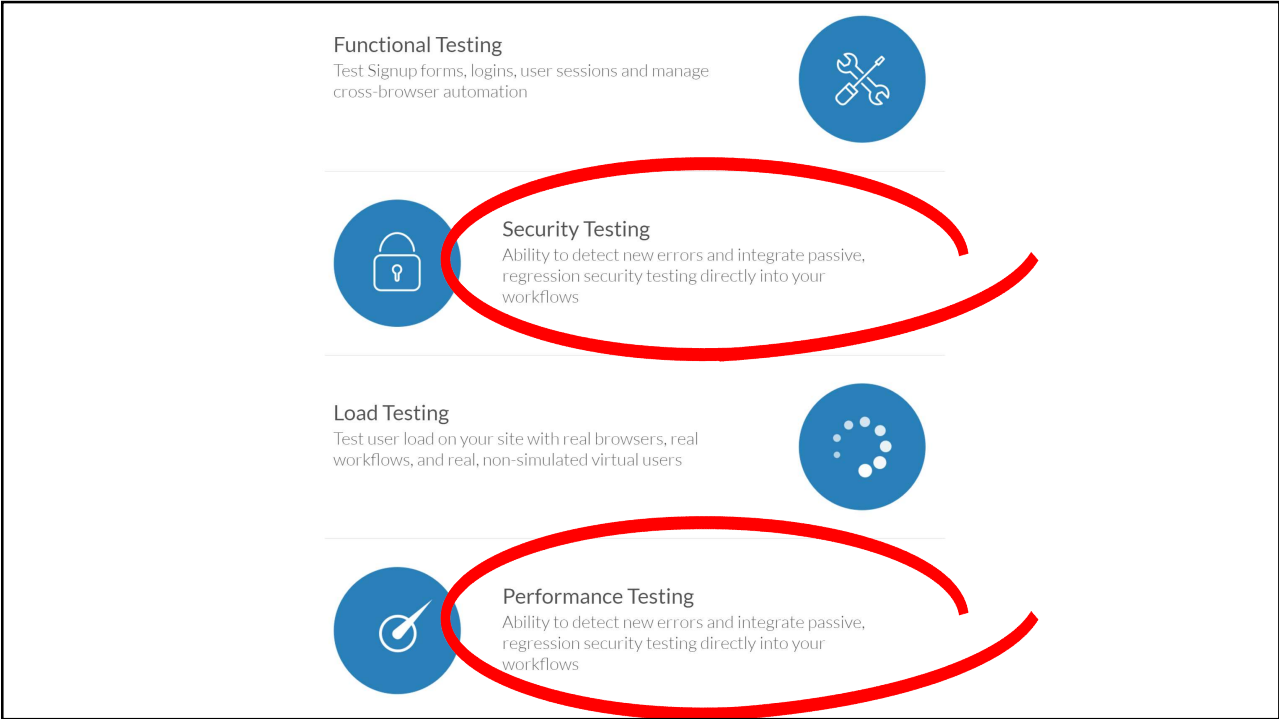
Functional Testing
Test Signup forms, logins, user sessions and manage cross-browser automation

Security Testing
Ability to detect new errors and integrate passive, regression security testing directly into your workflows

Load Testing
Test user load on your site with real browsers, real workflows, and real, non-simulated virtual users

Performance Testing
Ability to detect new errors and integrate passive, regression security testing directly into your workflows